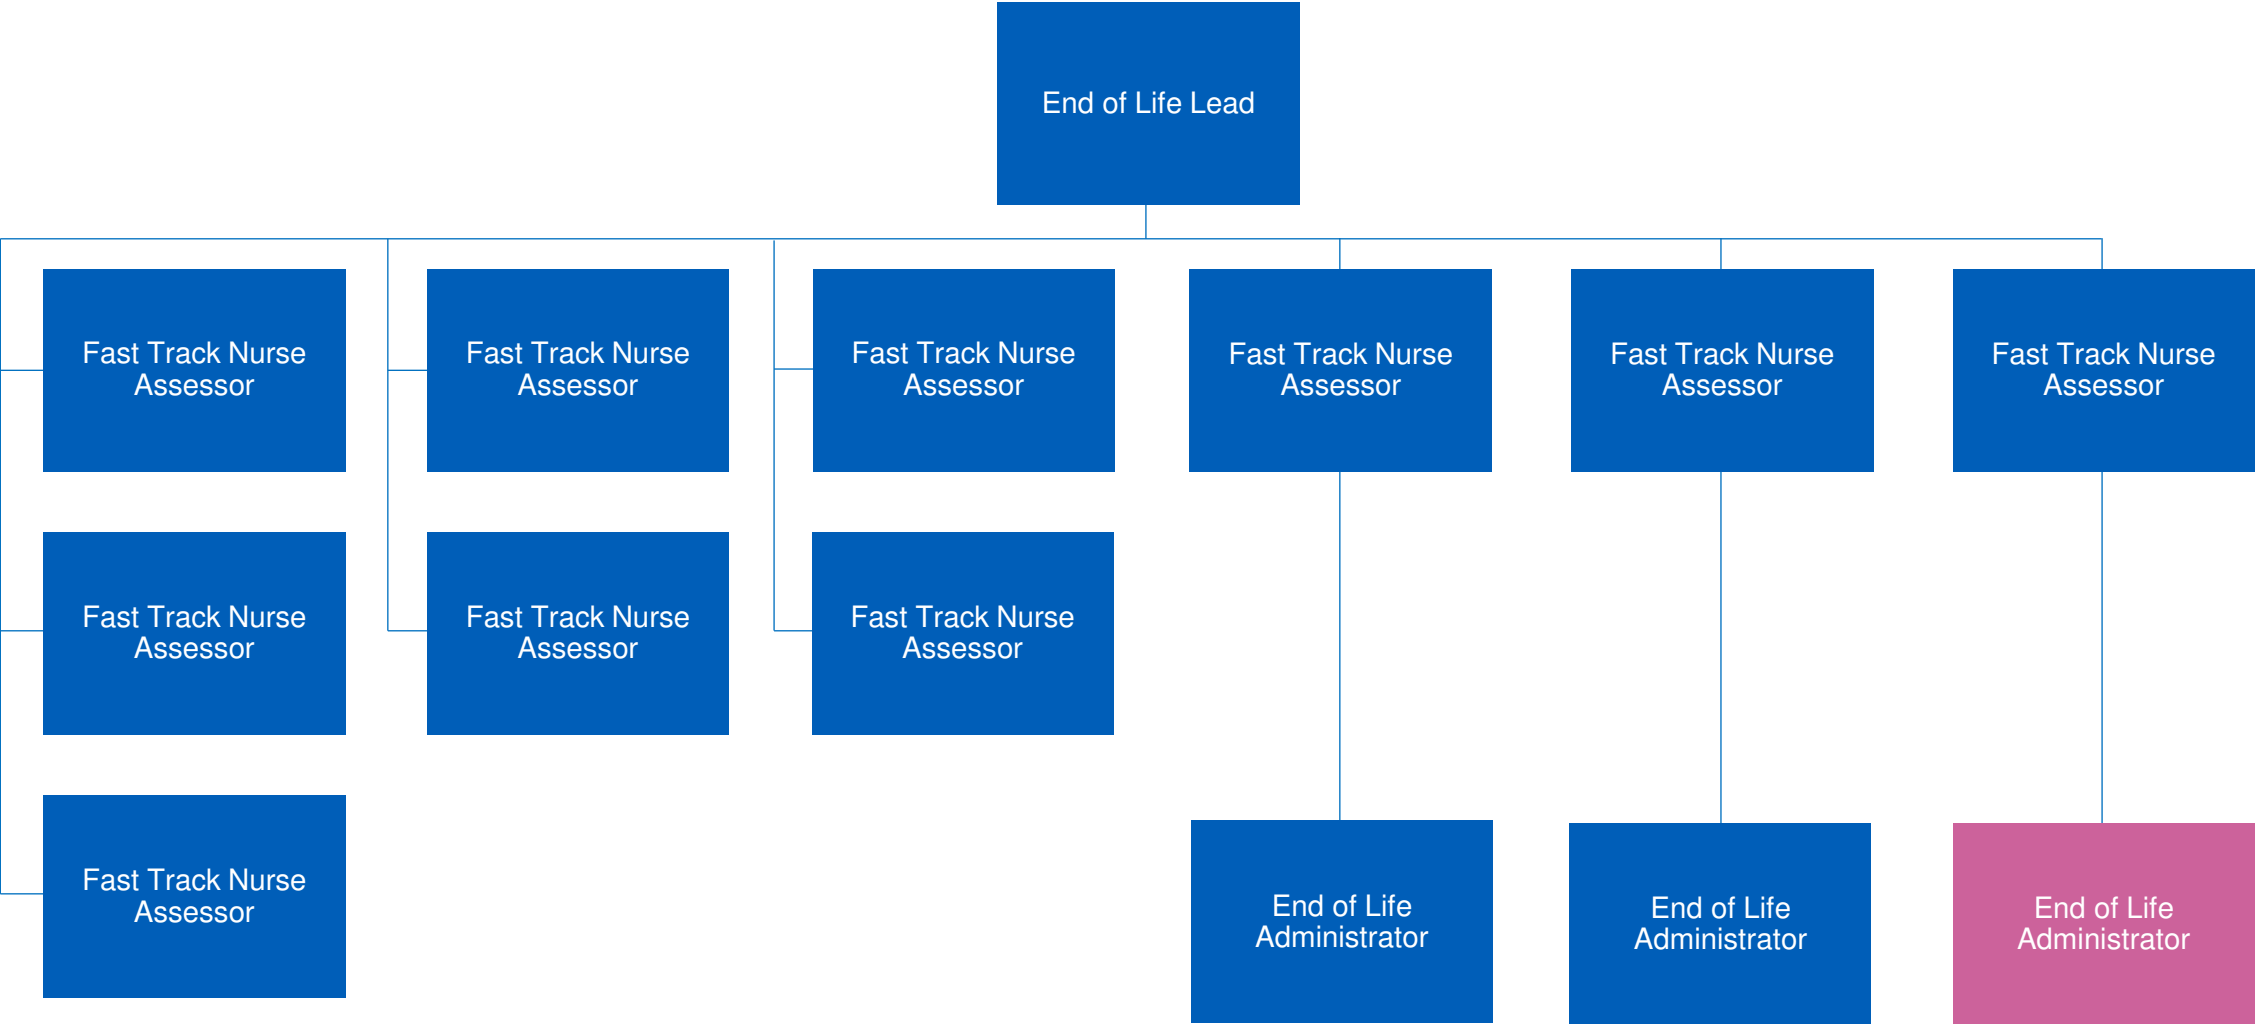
End of Life Lead

Fast Track Nurse Assessor

Fast Track Nurse Assessor

Fast Track Nurse Assessor

Fast Track Nurse Assessor

Fast Track Nurse Assessor

Fast Track Nurse Assessor

Fast Track Nurse Assessor

Fast Track Nurse Assessor

Fast Track Nurse Assessor

Fast Track Nurse Assessor

Fast Track Nurse Assessor

Fast Track Nurse Assessor

End of Life Administrator

End of Life Administrator

End of Life Administrator